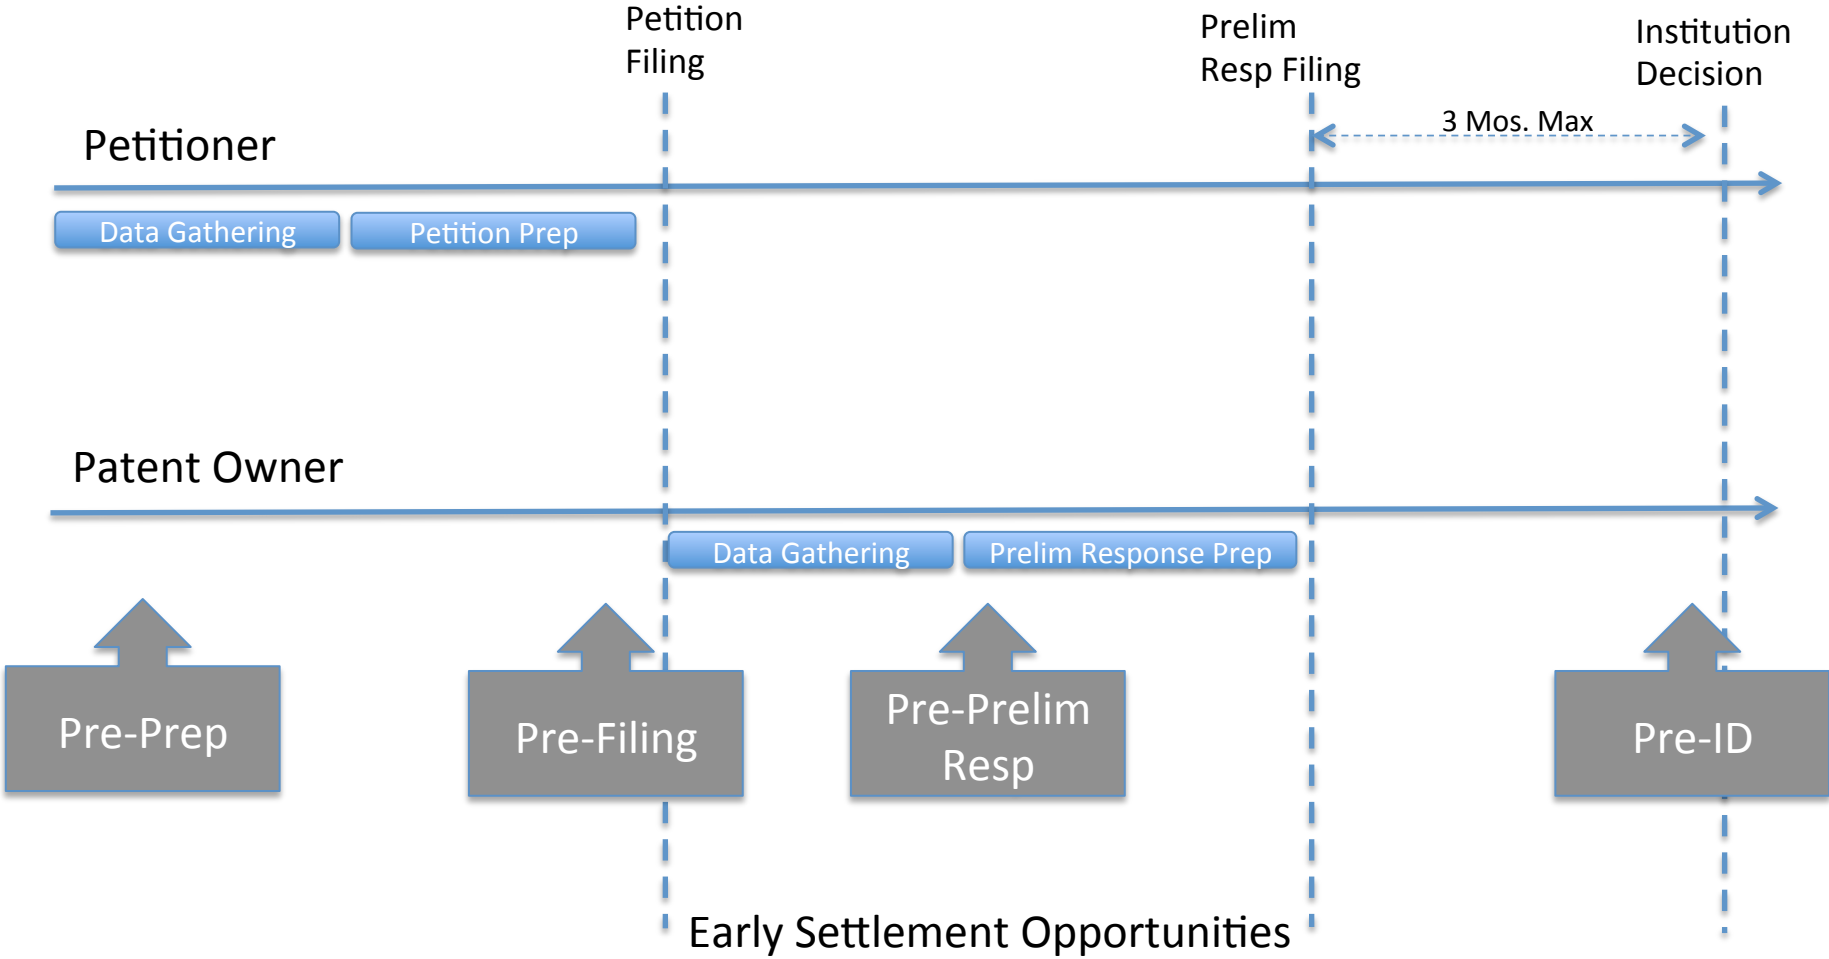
Petition Filing

Prelim Resp Filing

Institution Decision

3 Mos. Max

Petitioner

Data Gathering

Petition Prep

Patent Owner

Data Gathering

Prelim Response Prep

Pre-Prep

Pre-Filing

Pre-Prelim Resp

Pre-ID

Early Settlement Opportunities